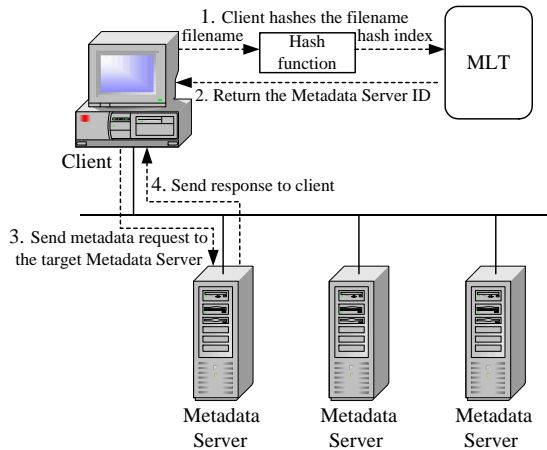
1. Client hashes the filename

filename

Hash function

hash index

MLT

2. Return the Metadata Server ID

Client

4. Send response to client

3. Send metadata request to the target Metadata Server

Metadata Server

Metadata Server

Metadata Server